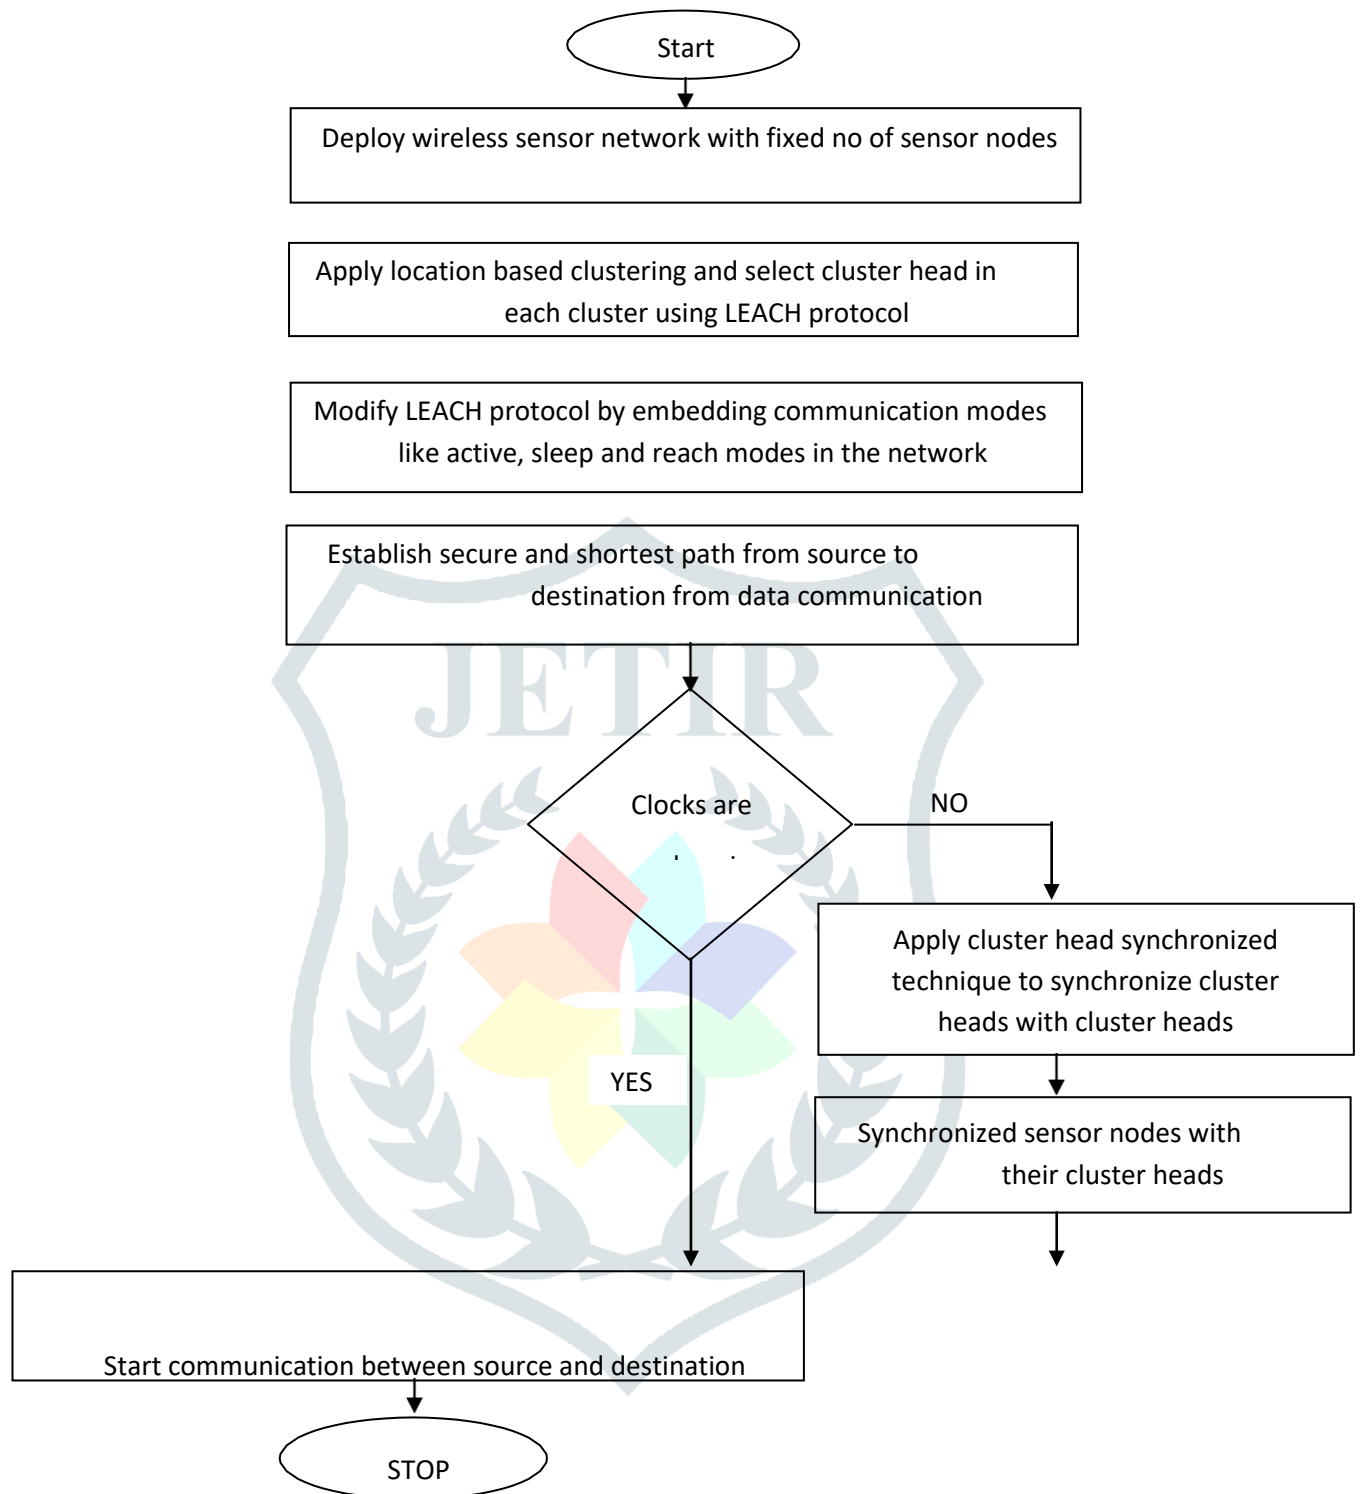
Start

Deploy wireless sensor network with fixed no of sensor nodes

Apply location based clustering and select cluster head in each cluster using LEACH protocol

Modify LEACH protocol by embedding communication modes like active, sleep and reach modes in the network

Establish secure and shortest path from source to destination from data communication

JETIR

Clocks are

NO

Apply cluster head synchronized technique to synchronize cluster heads with cluster heads

YES

Synchronized sensor nodes with their cluster heads

Start communication between source and destination

STOP